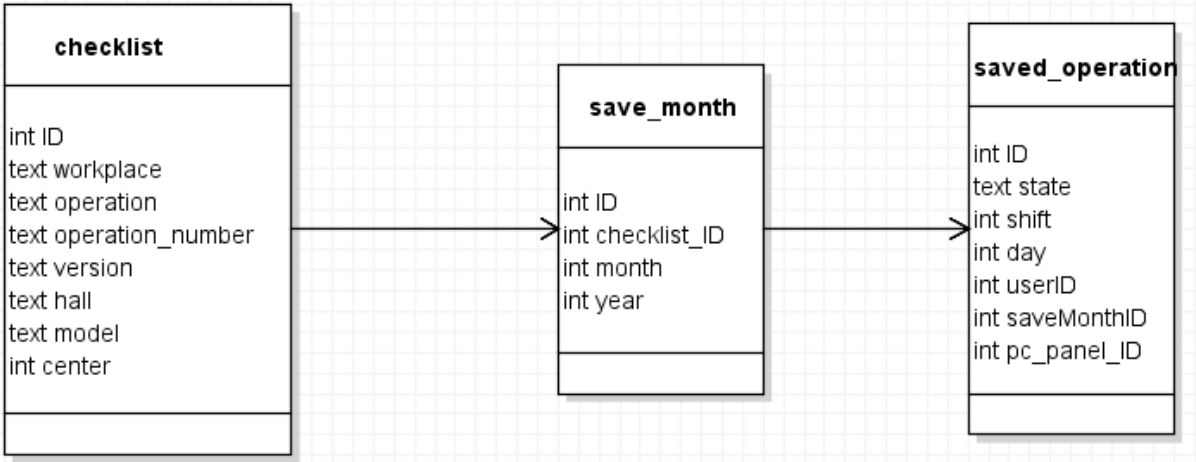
checklist

int ID
text workplace
text operation
text operation_number
text version
text hall
text model
int center

save_month

int ID
int checklist_ID
int month
int year

saved_operation

int ID
text state
int shift
int day
int userID
int saveMonthID
int pc_panel_ID